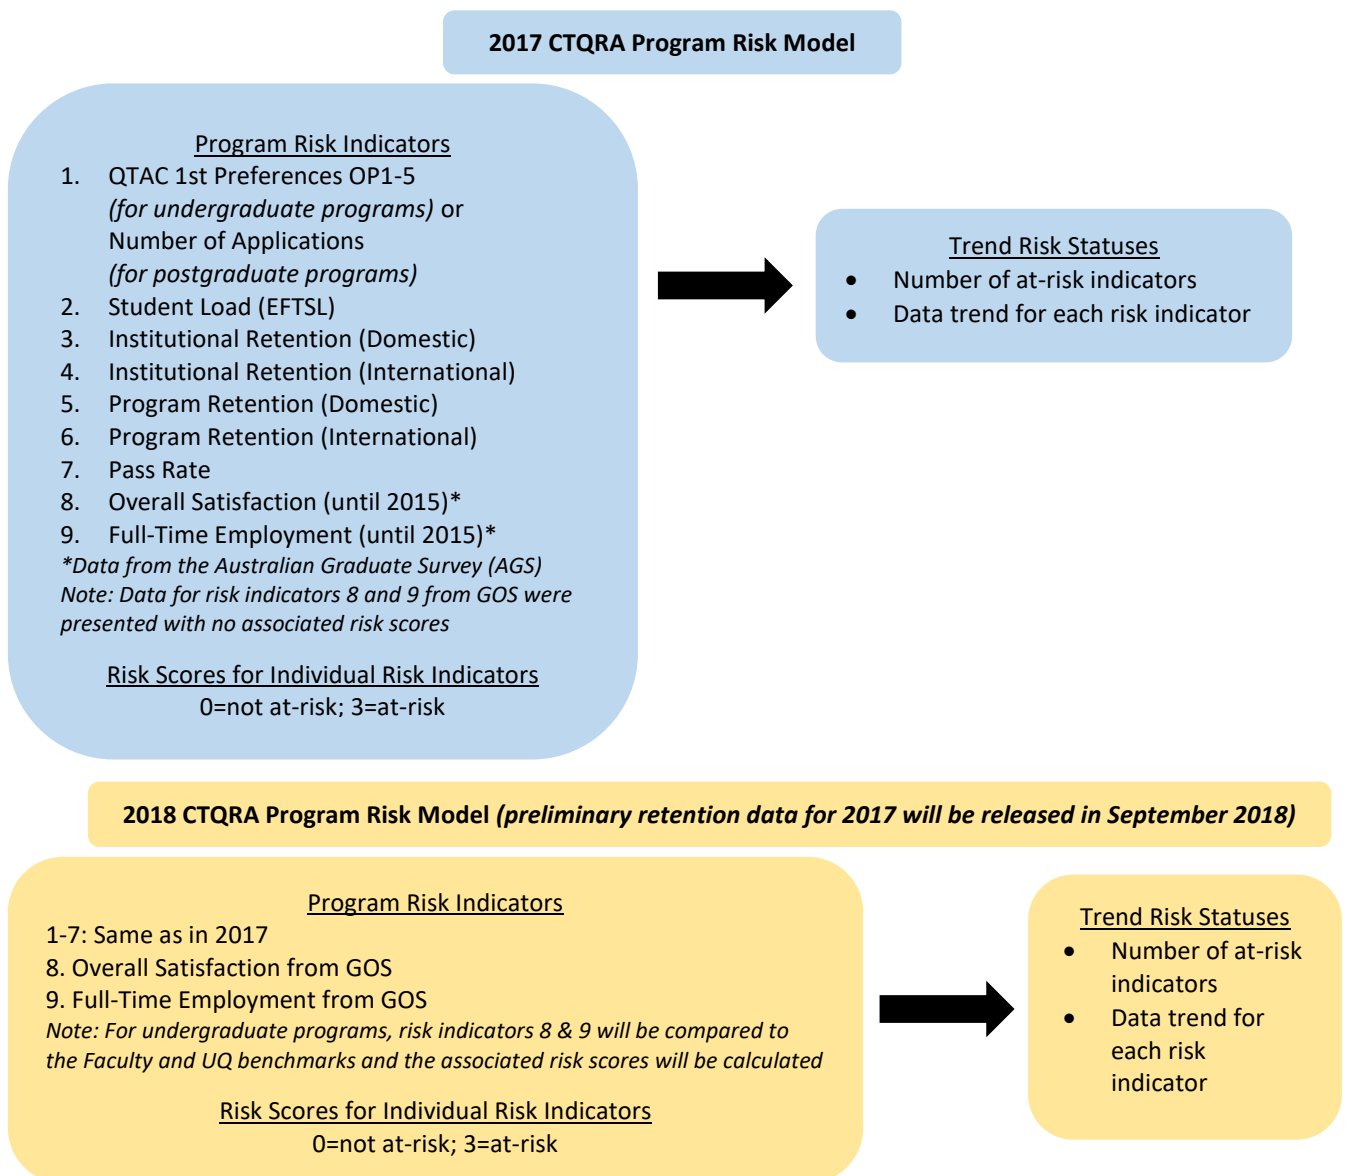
2017 CTQRA Program Risk Model

Program Risk Indicators

1. QTAC 1st Preferences OP1-5 *(for undergraduate programs)* or Number of Applications *(for postgraduate programs)*
2. Student Load (EFTSL)
3. Institutional Retention (Domestic)
4. Institutional Retention (International)
5. Program Retention (Domestic)
6. Program Retention (International)
7. Pass Rate
8. Overall Satisfaction (until 2015)*
9. Full-Time Employment (until 2015)*

*\*Data from the Australian Graduate Survey (AGS)*
*Note: Data for risk indicators 8 and 9 from GOS were presented with no associated risk scores*

Risk Scores for Individual Risk Indicators
0=not at-risk; 3=at-risk

Trend Risk Statuses
- Number of at-risk indicators
- Data trend for each risk indicator

2018 CTQRA Program Risk Model *(preliminary retention data for 2017 will be released in September 2018)*

Program Risk Indicators
1-7: Same as in 2017
8. Overall Satisfaction from GOS
9. Full-Time Employment from GOS
*Note: For undergraduate programs, risk indicators 8 & 9 will be compared to the Faculty and UQ benchmarks and the associated risk scores will be calculated*

Risk Scores for Individual Risk Indicators
0=not at-risk; 3=at-risk

Trend Risk Statuses
- Number of at-risk indicators
- Data trend for each risk indicator